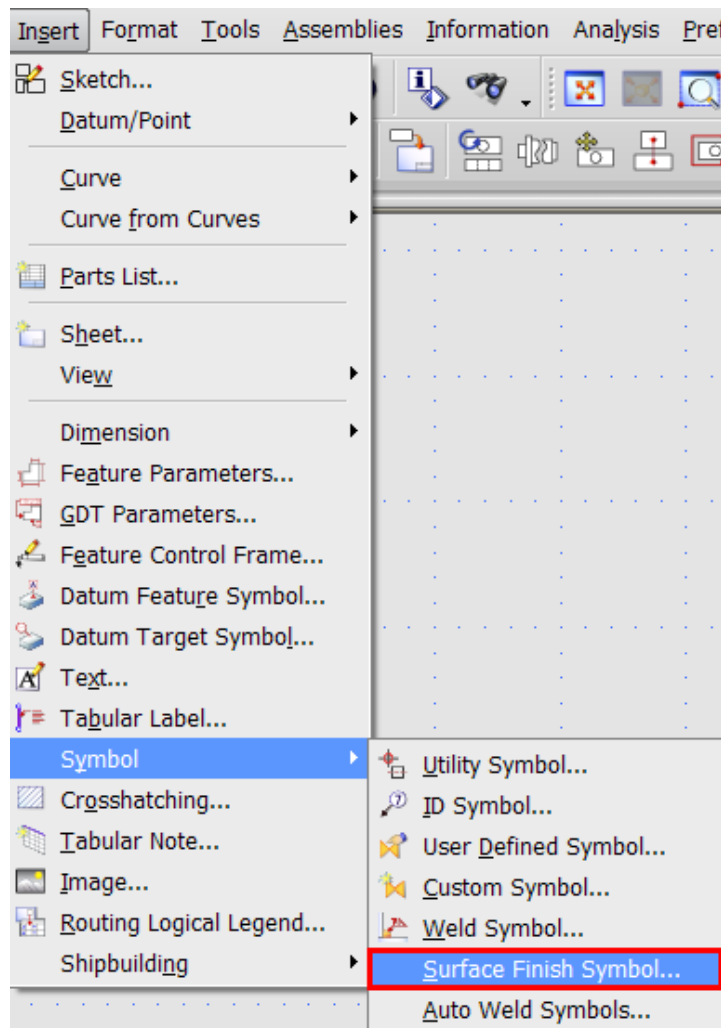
Insert Format Tools Assemblies Information Analysis Pref

Sketch...
Datum/Point
Curve
Curve from Curves
Parts List...
Sheet...
View
Dimension
Feature Parameters...
GDT Parameters...
Feature Control Frame...
Datum Feature Symbol...
Datum Target Symbol...
Text...
Tabular Label...
Symbol
Crosshatching...
Tabular Note...
Image...
Routing Logical Legend...
Shipbuilding

Utility Symbol...
ID Symbol...
User Defined Symbol...
Custom Symbol...
Weld Symbol...
Surface Finish Symbol...
Auto Weld Symbols...